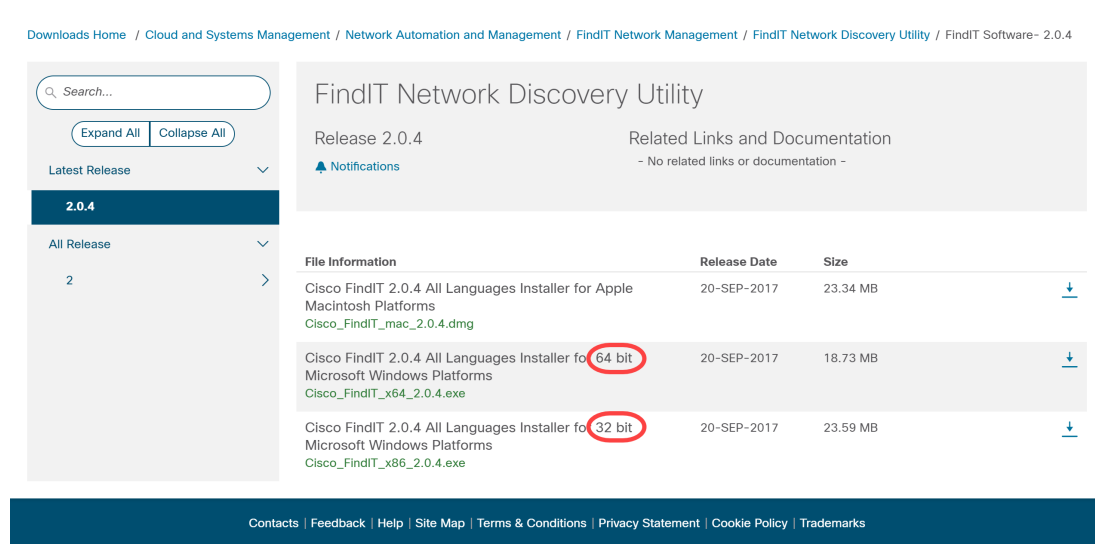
Downloads Home / Cloud and Systems Management / Network Automation and Management / FindIT Network Management / FindIT Network Discovery Utility / FindIT Software- 2.0.4

Search...

Expand All | Collapse All

Latest Release

2.0.4

All Release

2

FindIT Network Discovery Utility

Release 2.0.4

Notifications

Related Links and Documentation

- No related links or documentation -

| File Information | Release Date | Size |
|---|---|---|
| Cisco FindIT 2.0.4 All Languages Installer for Apple Macintosh Platforms Cisco_FindIT_mac_2.0.4.dmg | 20-SEP-2017 | 23.34 MB |
| Cisco FindIT 2.0.4 All Languages Installer fo 64 bit Microsoft Windows Platforms Cisco_FindIT_x64_2.0.4.exe | 20-SEP-2017 | 18.73 MB |
| Cisco FindIT 2.0.4 All Languages Installer fo 32 bit Microsoft Windows Platforms Cisco_FindIT_x86_2.0.4.exe | 20-SEP-2017 | 23.59 MB |

Contacts | Feedback | Help | Site Map | Terms & Conditions | Privacy Statement | Cookie Policy | Trademarks